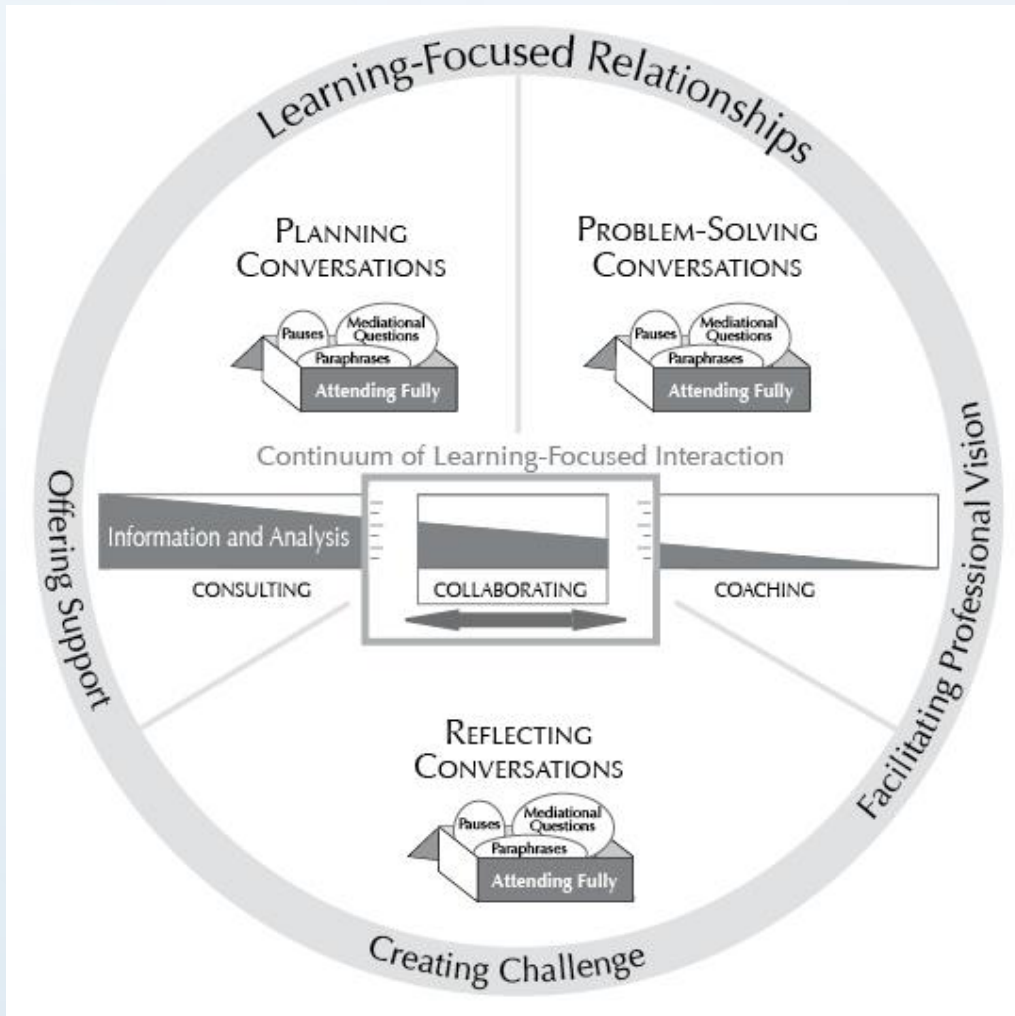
Learning-Focused Relationships

PLANNING CONVERSATIONS

Pauses
Mediational Questions
Paraphrases
Attending Fully

PROBLEM-SOLVING CONVERSATIONS

Pauses
Mediational Questions
Paraphrases
Attending Fully

Continuum of Learning-Focused Interaction

Information and Analysis

CONSULTING

COLLABORATING

COACHING

Offering Support

Facilitating Professional Vision

REFLECTING CONVERSATIONS

Pauses
Mediational Questions
Paraphrases
Attending Fully

Creating Challenge